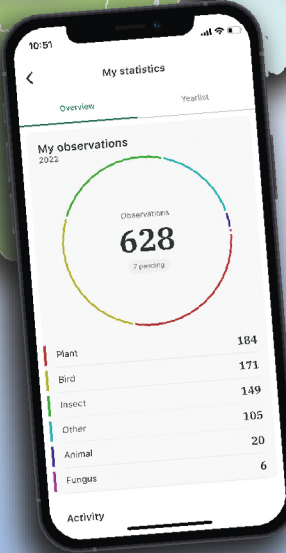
10:51

<

My statistics

Overview

Yearlist

My observations

2022

Observations

628

7 pending

| | |
|---|---|
| Plant | 184 |
| Bird | 171 |
| Insect | 149 |
| Other | 105 |
| Animal | 20 |
| Fungus | 6 |

Activity